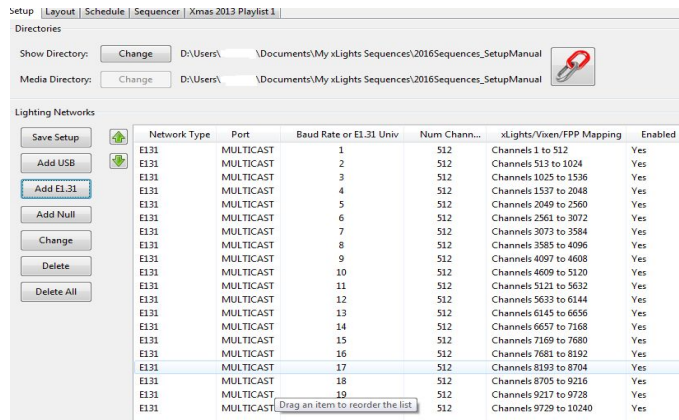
Setup | Layout | Schedule | Sequencer | Xmas 2013 Playlist 1

Directories

Show Directory: Change D:\Users\ \Documents\My xLights Sequences\2016Sequences_SetupManual

Media Directory: Change D:\Users\ \Documents\My xLights Sequences\2016Sequences_SetupManual

Lighting Networks

Save Setup
Add USB
Add E1.31
Add Null
Change
Delete
Delete All

| Network Type | Port | Baud Rate or E1.31 Univ | Num Chann... | xLights/Vixen/FPP Mapping | Enabled |
|---|---|---|---|---|---|
| E131 | MULTICAST | 1 | 512 | Channels 1 to 512 | Yes |
| E131 | MULTICAST | 2 | 512 | Channels 513 to 1024 | Yes |
| E131 | MULTICAST | 3 | 512 | Channels 1025 to 1536 | Yes |
| E131 | MULTICAST | 4 | 512 | Channels 1537 to 2048 | Yes |
| E131 | MULTICAST | 5 | 512 | Channels 2049 to 2560 | Yes |
| E131 | MULTICAST | 6 | 512 | Channels 2561 to 3072 | Yes |
| E131 | MULTICAST | 7 | 512 | Channels 3073 to 3584 | Yes |
| E131 | MULTICAST | 8 | 512 | Channels 3585 to 4096 | Yes |
| E131 | MULTICAST | 9 | 512 | Channels 4097 to 4608 | Yes |
| E131 | MULTICAST | 10 | 512 | Channels 4609 to 5120 | Yes |
| E131 | MULTICAST | 11 | 512 | Channels 5121 to 5632 | Yes |
| E131 | MULTICAST | 12 | 512 | Channels 5633 to 6144 | Yes |
| E131 | MULTICAST | 13 | 512 | Channels 6145 to 6656 | Yes |
| E131 | MULTICAST | 14 | 512 | Channels 6657 to 7168 | Yes |
| E131 | MULTICAST | 15 | 512 | Channels 7169 to 7680 | Yes |
| E131 | MULTICAST | 16 | 512 | Channels 7681 to 8192 | Yes |
| E131 | MULTICAST | 17 | 512 | Channels 8193 to 8704 | Yes |
| E131 | MULTICAST | 18 | 512 | Channels 8705 to 9216 | Yes |
| E131 | MULTICAST | 19 | 512 | Channels 9217 to 9728 | Yes |
| E131 | MULTICAST | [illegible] | 512 | Channels 9729 to 10240 | Yes |

Drag an item to reorder the list